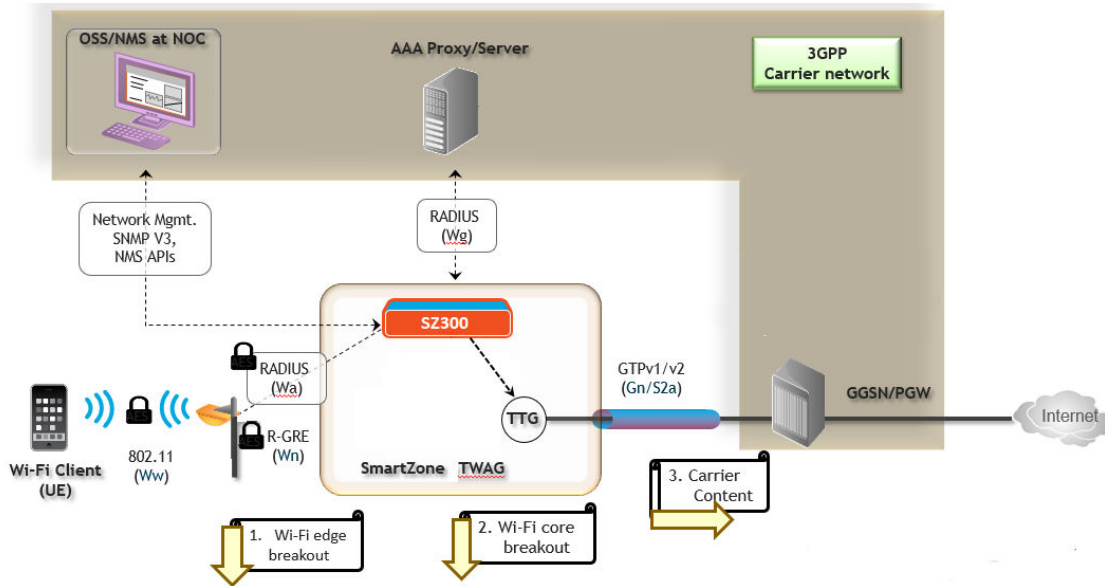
OSS/NMS at NOC

AAA Proxy/Server

3GPP
Carrier network

Network Mgmt.
SNMP V3,
NMS APIs

RADIUS
(Wg)

SZ300

RADIUS
(Wa)

TTG

GTPv1/v2
(Gn/S2a)

GGSN/PGW

Internet

802.11
(Ww)

Wi-Fi Client
(UE)

R-GRE
(Wn)

SmartZone TWAG

3. Carrier
Content

1. Wi-Fi edge
breakout

2. Wi-Fi core
breakout